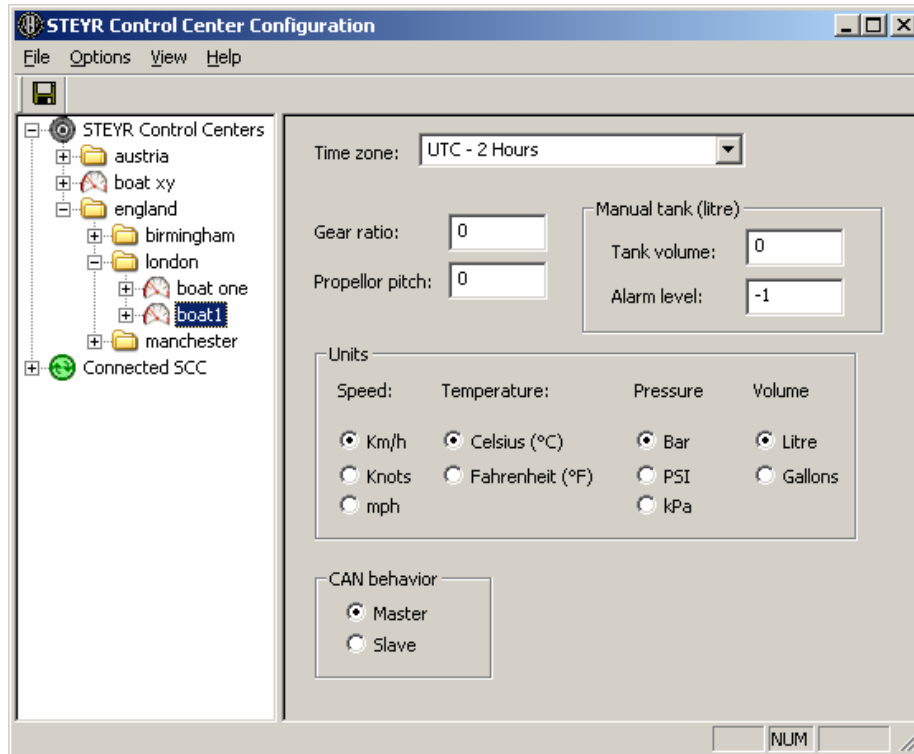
STEYR Control Center Configuration

File Options View Help

STEYR Control Centers
austria
boat xy
england
birmingham
london
boat one
boat1
manchester
Connected SCC

Time zone: UTC - 2 Hours

Gear ratio: 0
Propellor pitch: 0

Manual tank (litre)
Tank volume: 0
Alarm level: -1

Units
Speed: Km/h Knots mph
Temperature: Celsius (°C) Fahrenheit (°F)
Pressure Bar PSI kPa
Volume Litre Gallons

CAN behavior
Master
Slave

NUM